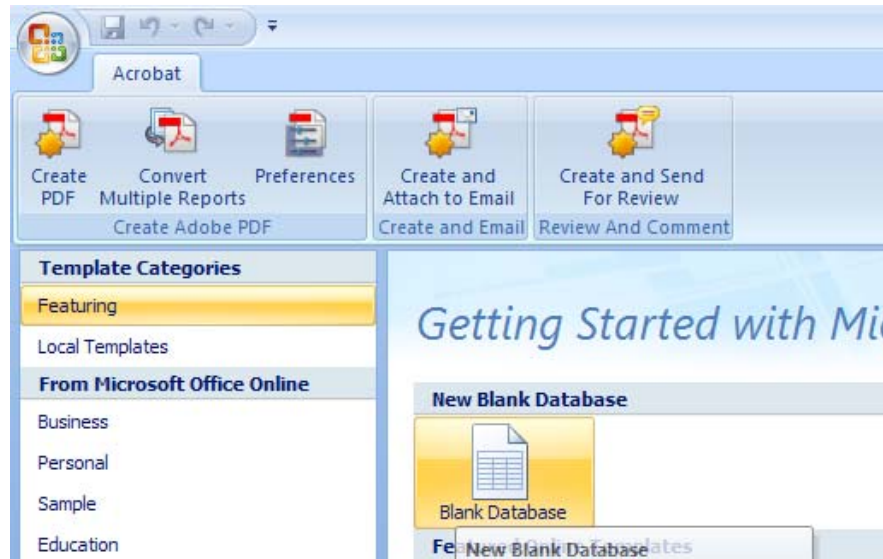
Acrobat

Create PDF

Convert Multiple Reports

Preferences

Create Adobe PDF

Create and Attach to Email

Create and Email

Create and Send For Review

Review And Comment

Template Categories

Featuring

Local Templates

From Microsoft Office Online

Business

Personal

Sample

Education

Getting Started with Mi

New Blank Database

Blank Database

Fe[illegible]ates

New Blank Database